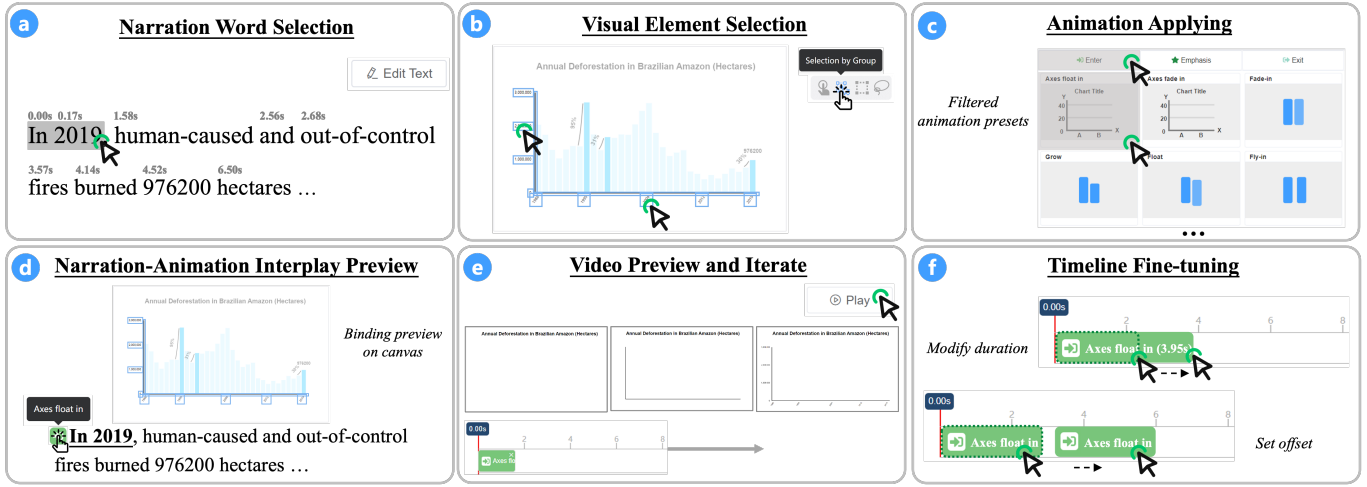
a
Narration Word Selection

Edit Text

0.00s 0.17s 1.58s 2.56s 2.68s
In 2019 human-caused and out-of-control
3.57s 4.14s 4.52s 6.50s
fires burned 976200 hectares …

b
Visual Element Selection

Annual Deforestation in Brazilian Amazon (Hectares)

3,000,000
2,000,000
1,000,000
976200

Selection by Group

c
Animation Applying

Enter
Emphasis
Exit

Filtered animation presets

Axes float in
Chart Title
Axes fade in
Chart Title
Fade-in
Grow
Float
Fly-in

• • •

d
Narration-Animation Interplay Preview

Annual Deforestation in Brazilian Amazon (Hectares)

Binding preview on canvas

Axes float in

In 2019, human-caused and out-of-control fires burned 976200 hectares …

e
Video Preview and Iterate

Play

Annual Deforestation in Brazilian Amazon (Hectares)
Annual Deforestation in Brazilian Amazon (Hectares)
Annual Deforestation in Brazilian Amazon (Hectares)

0.00s
2
4
6
8
Axes flo

f
Timeline Fine-tuning

0.00s
2
4
6
8
Modify duration
Axes float in (3.95s)

0.00s
2
4
6
8
Axes float in
Axes float in
Set offset